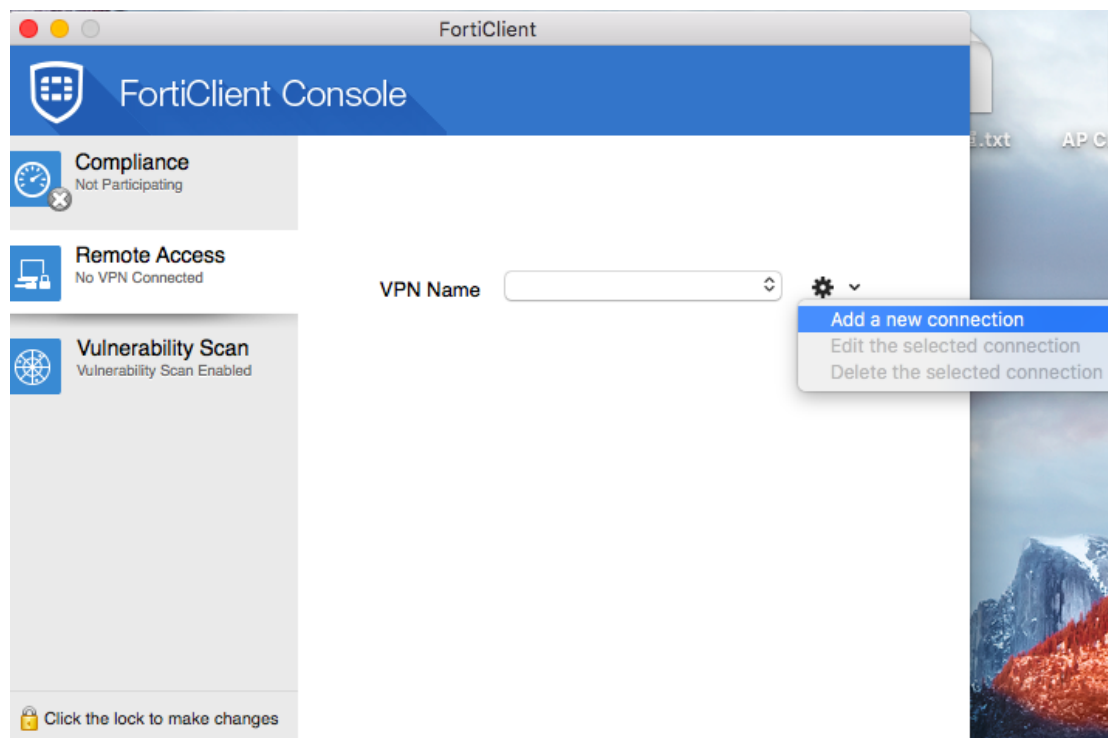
FortiClient

FortiClient Console

Compliance
Not Participating

Remote Access
No VPN Connected

Vulnerability Scan
Vulnerability Scan Enabled

Click the lock to make changes

VPN Name

Add a new connection
Edit the selected connection
Delete the selected connection

.txt

AP C